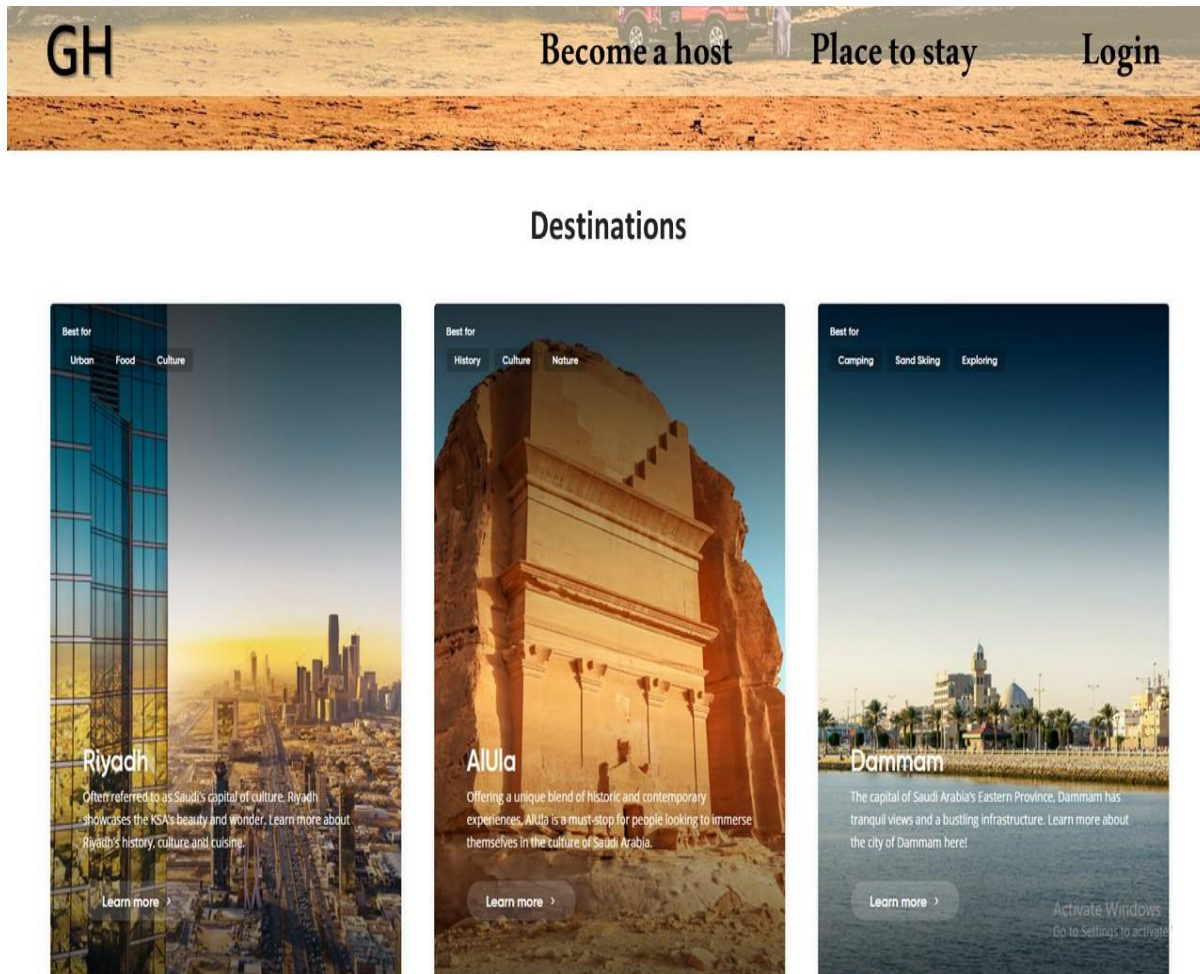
GH

Become a host

Place to stay

Login

Destinations

Best for

Urban

Food

Culture

Riyadh

Often referred to as Saudi's capital of culture, Riyadh showcases the KSA's beauty and wonder. Learn more about Riyadh's history, culture and cuisine.

Learn more ›

Best for

History

Culture

Nature

AlUla

Offering a unique blend of historic and contemporary experiences, AlUla is a must-stop for people looking to immerse themselves in the culture of Saudi Arabia.

Learn more ›

Best for

Camping

Sand Skiing

Exploring

Dammam

The capital of Saudi Arabia's Eastern Province, Dammam has tranquil views and a bustling infrastructure. Learn more about the city of Dammam here!

Learn more ›

Activate Windows
Go to Settings to activate